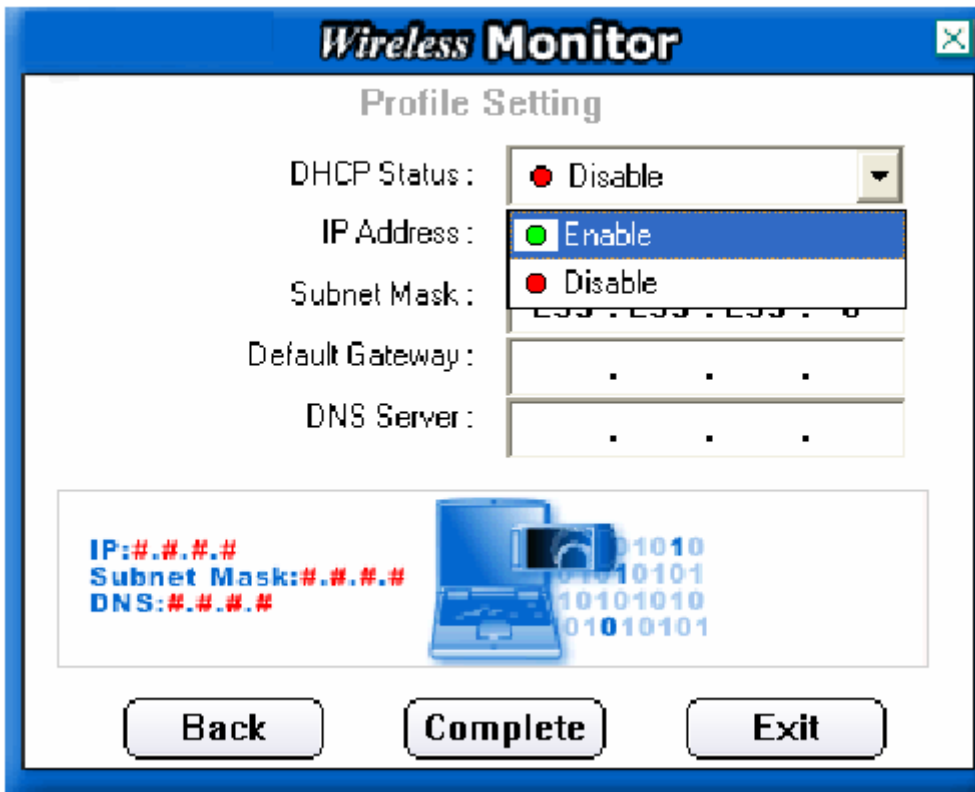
Wireless Monitor

Profile Setting

DHCP Status : Disable

IP Address : Enable

Disable

Subnet Mask : 255 . 255 . 255 . 0

Default Gateway : . . .

DNS Server : . . .

IP:#.#.#.#
Subnet Mask:#.#.#.#
DNS:#.#.#.#

01010
01010101
10101010
01010101

Back Complete Exit